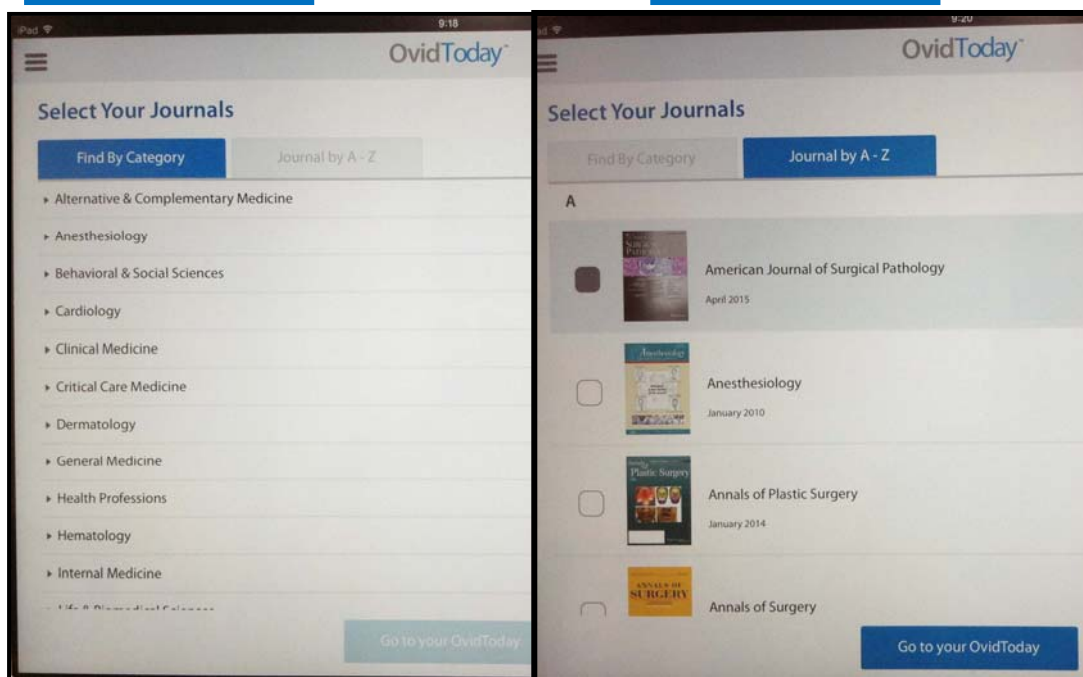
iPad
9:18
OvidToday

Select Your Journals

Find By Category
Journal by A - Z

Alternative & Complementary Medicine
Anesthesiology
Behavioral & Social Sciences
Cardiology
Clinical Medicine
Critical Care Medicine
Dermatology
General Medicine
Health Professions
Hematology
Internal Medicine
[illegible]

Go to your OvidToday

iPad
9:20
OvidToday

Select Your Journals

Find By Category
Journal by A - Z

A

American Journal of Surgical Pathology
April 2015

Anesthesiology
January 2010

Annals of Plastic Surgery
January 2014

Annals of Surgery

Go to your OvidToday